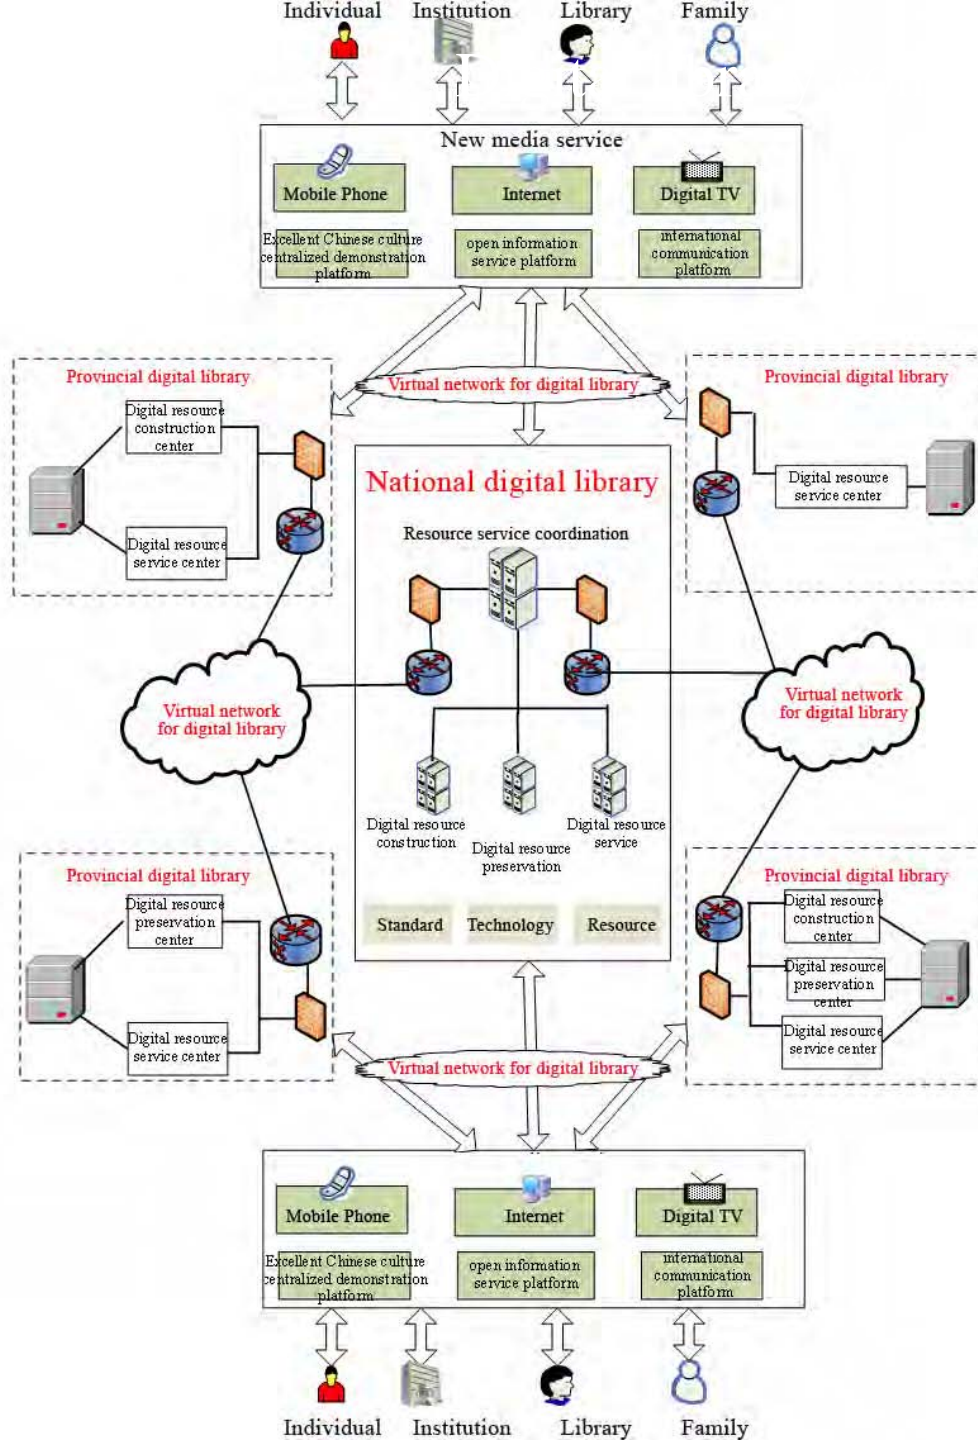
Individual Institution Library Family

New media service

Mobile Phone
Internet
Digital TV

Excellent Chinese culture centralized demonstration platform
open information service platform
international communication platform

Provincial digital library
Digital resource construction center
Digital resource service center

Virtual network for digital library

Provincial digital library
Digital resource service center

National digital library
Resource service coordination

Virtual network for digital library

Virtual network for digital library

Digital resource construction
Digital resource preservation
Digital resource service

Standard Technology Resource

Provincial digital library
Digital resource preservation center
Digital resource service center

Provincial digital library
Digital resource construction center
Digital resource preservation center
Digital resource service center

Virtual network for digital library

Mobile Phone
Internet
Digital TV

Excellent Chinese culture centralized demonstration platform
open information service platform
international communication platform

Individual Institution Library Family